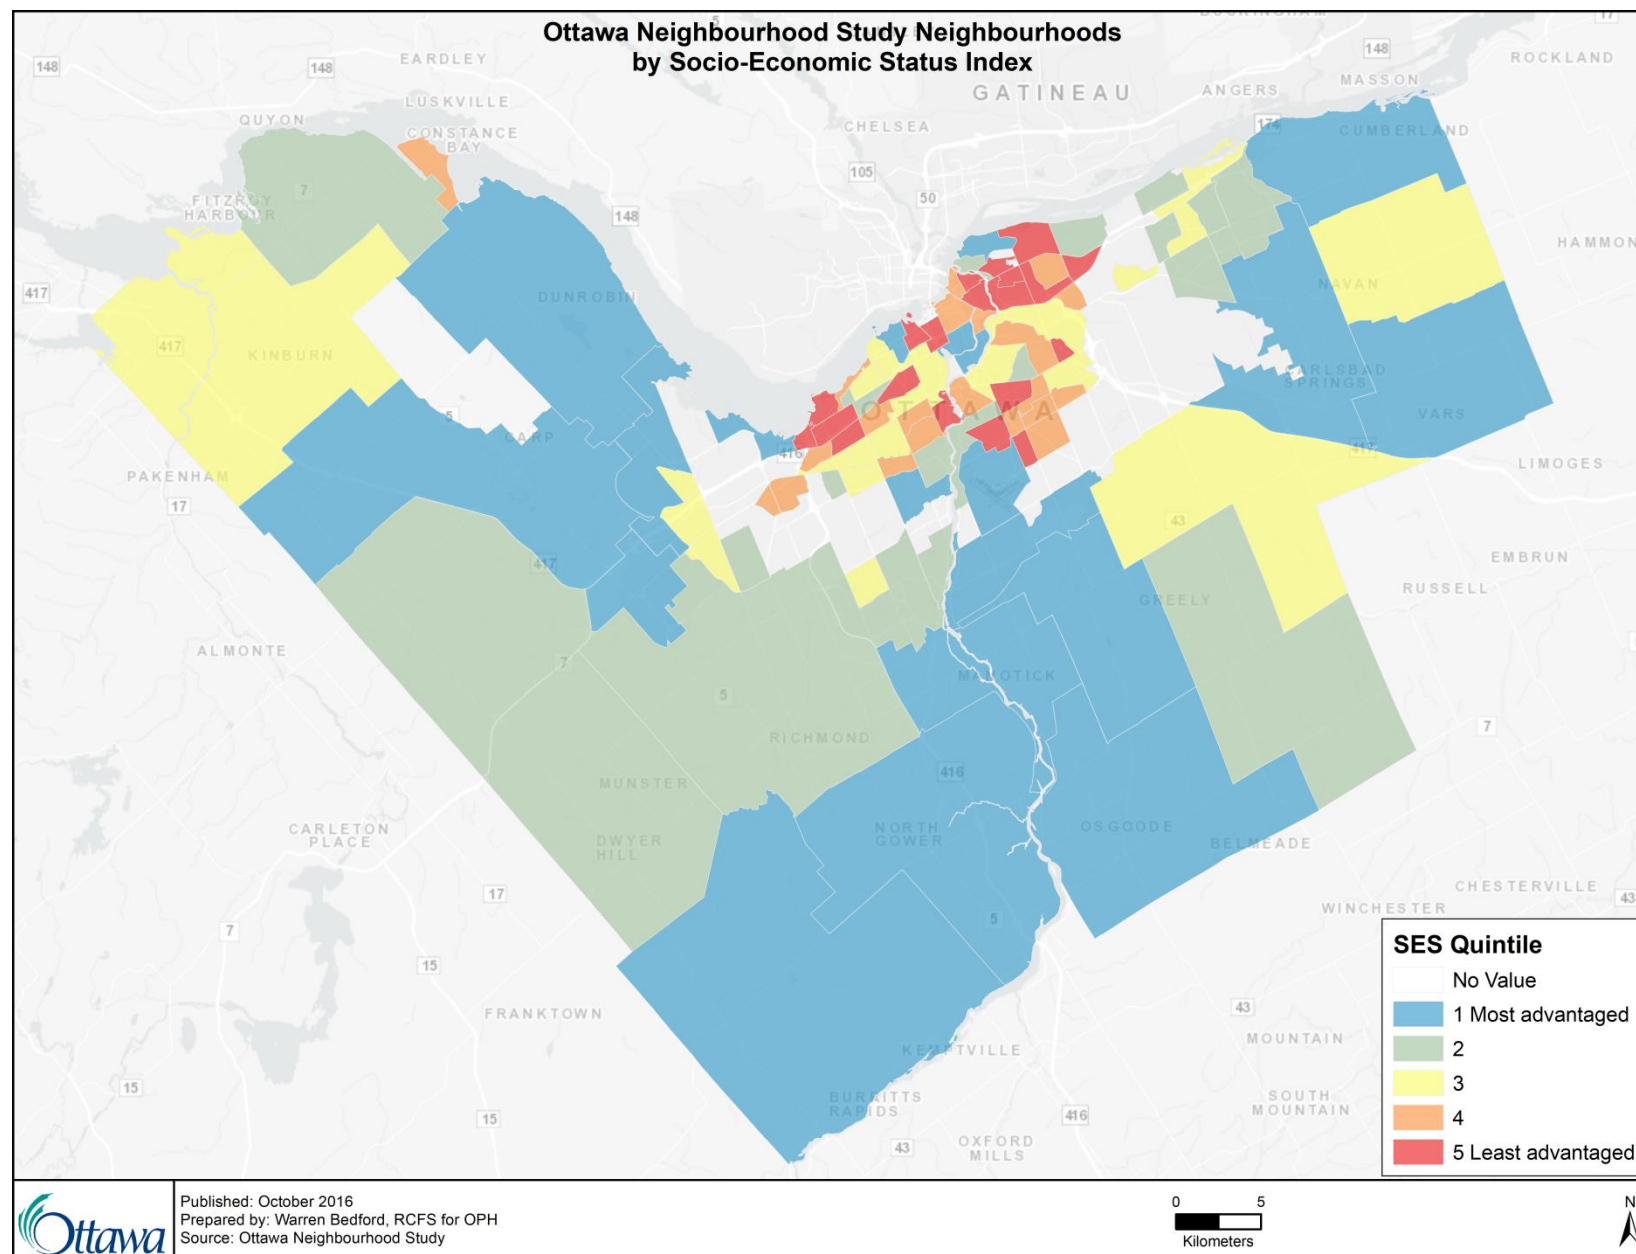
Ottawa Neighbourhood Study Neighbourhoods by Socio-Economic Status Index

148
148
EARDLEY
148
ROCKLAND
MASSON
GATINEAU
ANGERS
LUSKVILLE
QUYON
CONSTANCE BAY
CHELSEA
174
CUMBERLAND
105
FITZROY HARBOUR
7
148
50
HAMMOND
417
DUNROBIN
NAVAN
417
KINBURN
CARLSBAD SPRINGS
5
OTTAWA
VARS
CARP
416
417
LIMOGES
PAKENHAM
17
43
EMBRUN
417
RUSSELL
GREELY
ALMONTE
7
MANOTICK
5
7
RICHMOND
416
MUNSTER
CARLETON PLACE
NORTH GOWER
OSGOODE
DWYER HILL
BELMEADE
CHESTERVILLE
17
WINCHESTER
7
5
15
43
FRANKTOWN
MOUNTAIN
KEMPTVILLE
15
SOUTH MOUNTAIN
15
BURRITTS RAPIDS
416
43
OXFORD MILLS

SES Quintile
No Value
1 Most advantaged
2
3
4
5 Least advantaged

Ottawa
Published: October 2016
Prepared by: Warren Bedford, RCFS for OPH
Source: Ottawa Neighbourhood Study

0 5
Kilometers
N